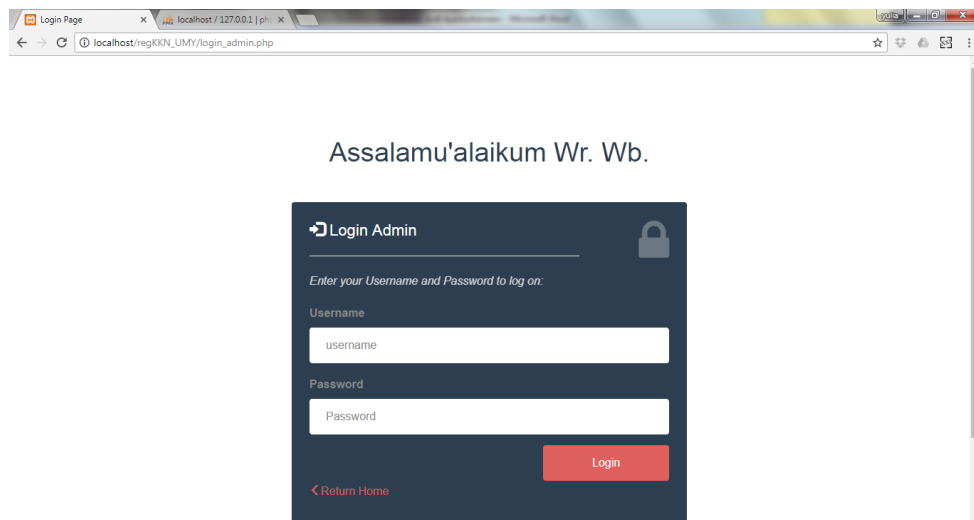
Login Page ×
localhost / 127.0.0.1 | ph ×
localhost/regKKN_UMY/login_admin.php

Assalamu'alaikum Wr. Wb.

Login Admin

Enter your Username and Password to log on:

Username

username

Password

Password

Login

Return Home